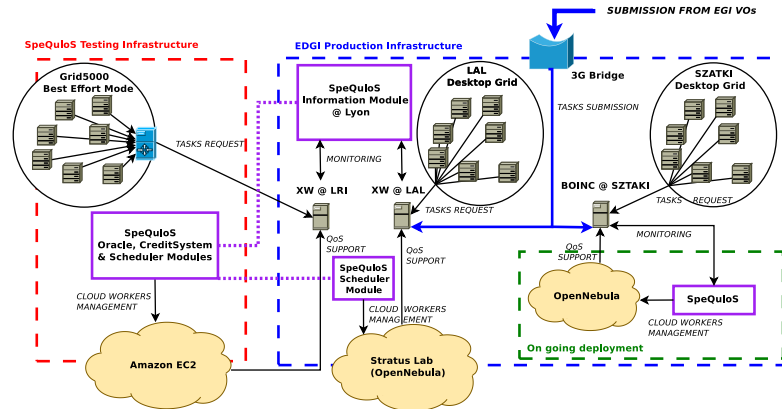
SUBMISSION FROM EGI VOs

SpeQuloS Testing Infrastructure

EDGI Production Infrastructure

Grid5000
Best Effort Mode

SpeQuloS
Information Module
@ Lyon

LAL
Desktop Grid

3G Bridge

SZTAKI
Desktop Grid

TASKS SUBMISSION

TASKS REQUEST

MONITORING

XW @ LRI

XW @ LAL

BOINC @ SZTAKI

TASKS REQUEST

TASKS REQUEST

SpeQuloS
Oracle, CreditSystem
& Scheduler Modules

QoS
SUPPORT

QoS
SUPPORT

SpeQuloS
Scheduler
Module

QoS
SUPPORT

MONITORING

CLOUD WORKERS
MANAGEMENT

CLOUD WORKERS
MANAGEMENT

OpenNebula

SpeQuloS

CLOUD WORKERS
MANAGEMENT

Amazon EC2

Stratus Lab
(OpenNebula)

On going deployment